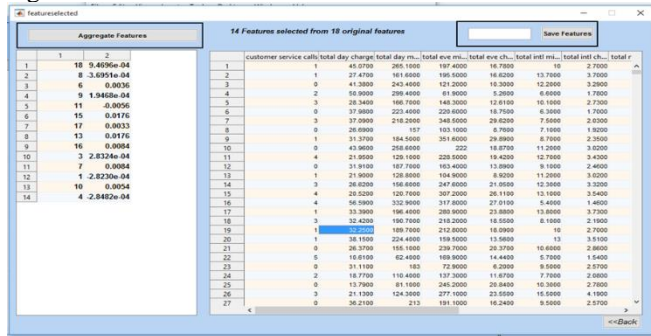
featureselected

Aggregate Features

14 Features selected from 18 original features

Save Features

|  | 1 | 2 |
|---|---|---|
| 1 | 18 | 9.4696e-04 |
| 2 | 8 | -3.6951e-04 |
| 3 | 6 | 0.0036 |
| 4 | 9 | 1.9468e-04 |
| 5 | 11 | -0.0056 |
| 6 | 15 | 0.0176 |
| 7 | 17 | 0.0033 |
| 8 | 13 | 0.0176 |
| 9 | 16 | 0.0084 |
| 10 | 3 | 2.8324e-04 |
| 11 | 7 | 0.0084 |
| 12 | 1 | -1.8230e-04 |
| 13 | 10 | 0.0054 |
| 14 | 4 | -2.8482e-04 |

|  | customer service calls | total day charge | total day mi... | total eve mi... | total eve ch... | total intl mi... | total intl ch... | total r |
|---|---|---|---|---|---|---|---|---|
| 1 | 1 | 45.0700 | 265.1000 | 197.4000 | 16.7800 | 10 | 2.7000 | |
| 2 | 1 | 27.4700 | 161.6000 | 195.5000 | 16.6200 | 13.7000 | 3.7000 | |
| 3 | 0 | 41.3800 | 243.4000 | 121.2000 | 10.3000 | 12.2000 | 3.2900 | |
| 4 | 2 | 50.9000 | 299.4000 | 61.9000 | 5.2600 | 6.6000 | 1.7800 | |
| 5 | 3 | 28.3400 | 166.7000 | 148.3000 | 12.6100 | 10.1000 | 2.7300 | |
| 6 | 0 | 37.9800 | 223.4000 | 220.6000 | 18.7500 | 6.3000 | 1.7000 | |
| 7 | 3 | 37.0900 | 218.2000 | 348.5000 | 29.6200 | 7.5000 | 2.0300 | |
| 8 | 0 | 26.6900 | 157 | 103.1000 | 8.7600 | 7.1000 | 1.9200 | |
| 9 | 1 | 31.3700 | 184.5000 | 351.6000 | 29.8900 | 8.7000 | 2.3500 | |
| 10 | 0 | 43.9600 | 258.6000 | 222 | 18.8700 | 11.2000 | 3.0200 | |
| 11 | 4 | 21.9500 | 129.1000 | 228.5000 | 19.4200 | 12.7000 | 3.4300 | |
| 12 | 0 | 31.9100 | 187.7000 | 163.4000 | 13.8900 | 9.1000 | 2.4600 | |
| 13 | 1 | 21.9000 | 128.8000 | 104.9000 | 8.9200 | 11.2000 | 3.0200 | |
| 14 | 3 | 26.6200 | 156.6000 | 247.6000 | 21.0500 | 12.3000 | 3.3200 | |
| 15 | 4 | 20.5200 | 120.7000 | 307.2000 | 26.1100 | 13.1000 | 3.5400 | |
| 16 | 4 | 56.5900 | 332.9000 | 317.8000 | 27.0100 | 5.4000 | 1.4600 | |
| 17 | 1 | 33.3900 | 196.4000 | 280.9000 | 23.8800 | 13.8000 | 3.7300 | |
| 18 | 3 | 32.4200 | 190.7000 | 218.2000 | 18.5500 | 8.1000 | 2.1900 | |
| 19 | 1 | 32.2500 | 189.7000 | 212.8000 | 18.0900 | 10 | 2.7000 | |
| 20 | 1 | 38.1500 | 224.4000 | 159.5000 | 13.5600 | 13 | 3.5100 | |
| 21 | 0 | 26.3700 | 155.1000 | 239.7000 | 20.3700 | 10.6000 | 2.8600 | |
| 22 | 5 | 10.6100 | 62.4000 | 169.9000 | 14.4400 | 5.7000 | 1.5400 | |
| 23 | 0 | 31.1100 | 183 | 72.9000 | 6.2000 | 9.5000 | 2.5700 | |
| 24 | 2 | 18.7700 | 110.4000 | 137.3000 | 11.6700 | 7.7000 | 2.0800 | |
| 25 | 0 | 13.7900 | 81.1000 | 245.2000 | 20.8400 | 10.3000 | 2.7800 | |
| 26 | 3 | 21.1300 | 124.3000 | 277.1000 | 23.5500 | 15.5000 | 4.1900 | |
| 27 | 0 | 36.2100 | 213 | 191.1000 | 16.2400 | 9.5000 | 2.5700 | |

<<Back